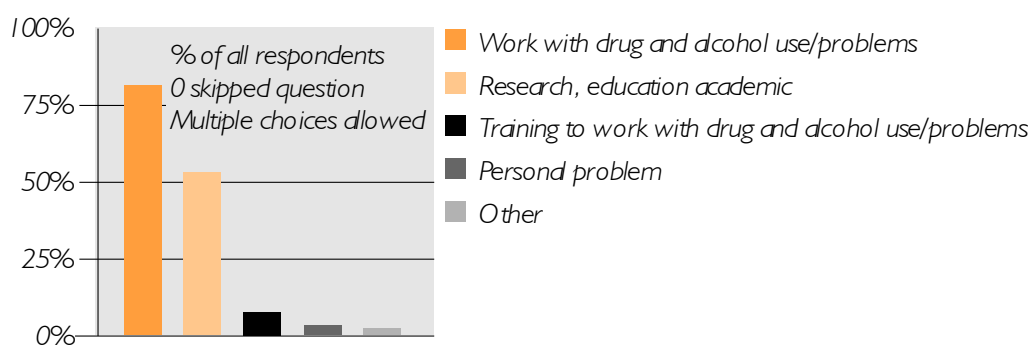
100%
75%
50%
25%
0%

% of all respondents
0 skipped question
Multiple choices allowed

Work with drug and alcohol use/problems
Research, education academic
Training to work with drug and alcohol use/problems
Personal problem
Other